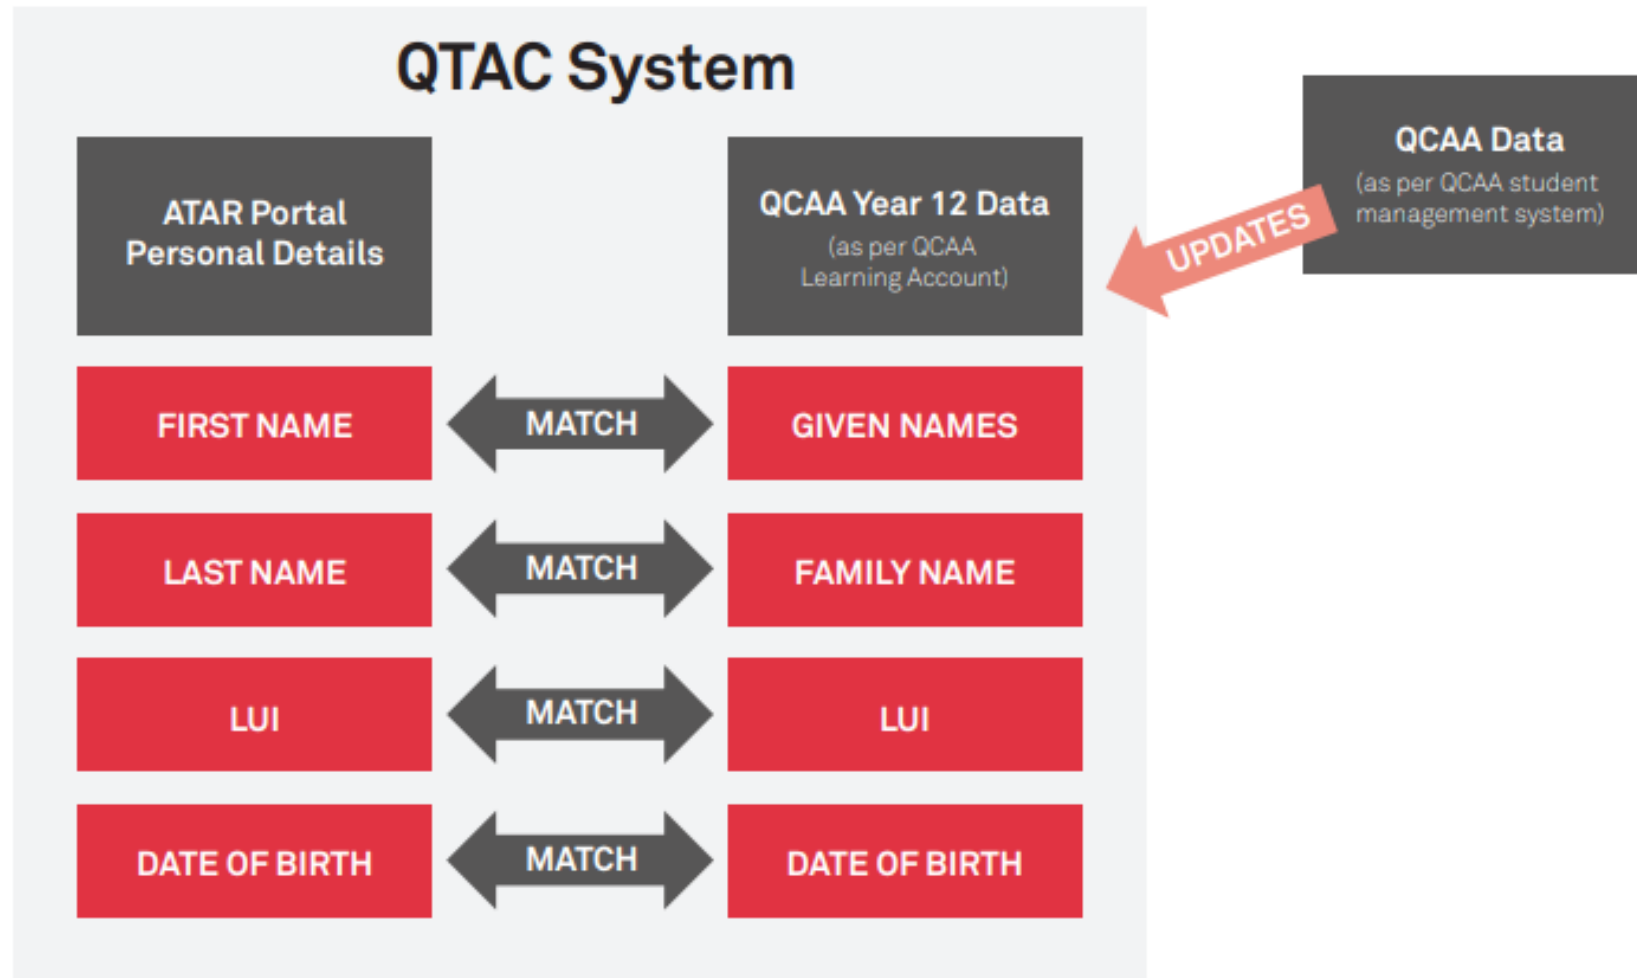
QTAC System

ATAR Portal Personal Details

QCAA Year 12 Data
(as per QCAA Learning Account)

UPDATES

QCAA Data
(as per QCAA student management system)

FIRST NAME
MATCH
GIVEN NAMES

LAST NAME
MATCH
FAMILY NAME

LUI
MATCH
LUI

DATE OF BIRTH
MATCH
DATE OF BIRTH